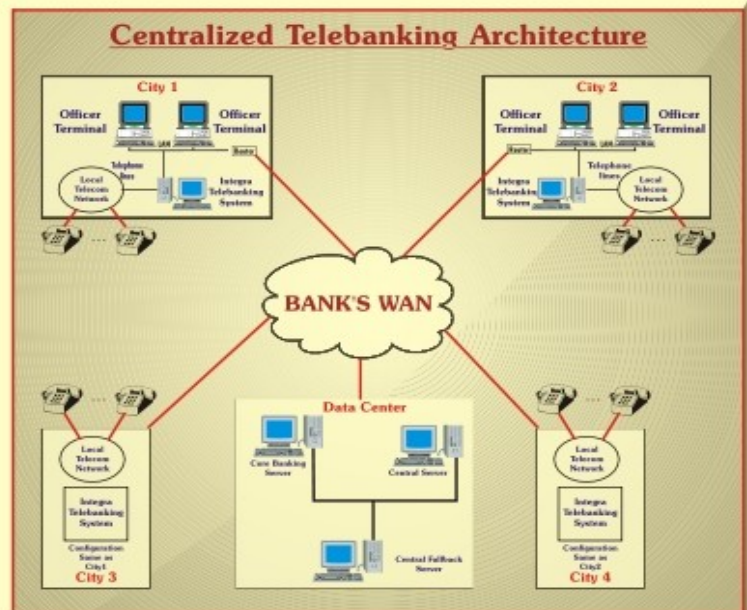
Centralized Telebanking Architecture

City 1

Officer Terminal

Officer Terminal

LAN

Router

Telephone lines

Local Telecom Network

Integra Telebanking System

...

City 2

Officer Terminal

Officer Terminal

Router

LAN

Telephone lines

Integra Telebanking System

Local Telecom Network

...

BANK'S WAN

...

Local Telecom Network

Integra Telebanking System

Configuration Same as City1

City 3

Data Center

Core Banking Server

Central Server

Central Fallback Server

...

Local Telecom Network

Integra Telebanking System

Configuration Same as City2

City 4